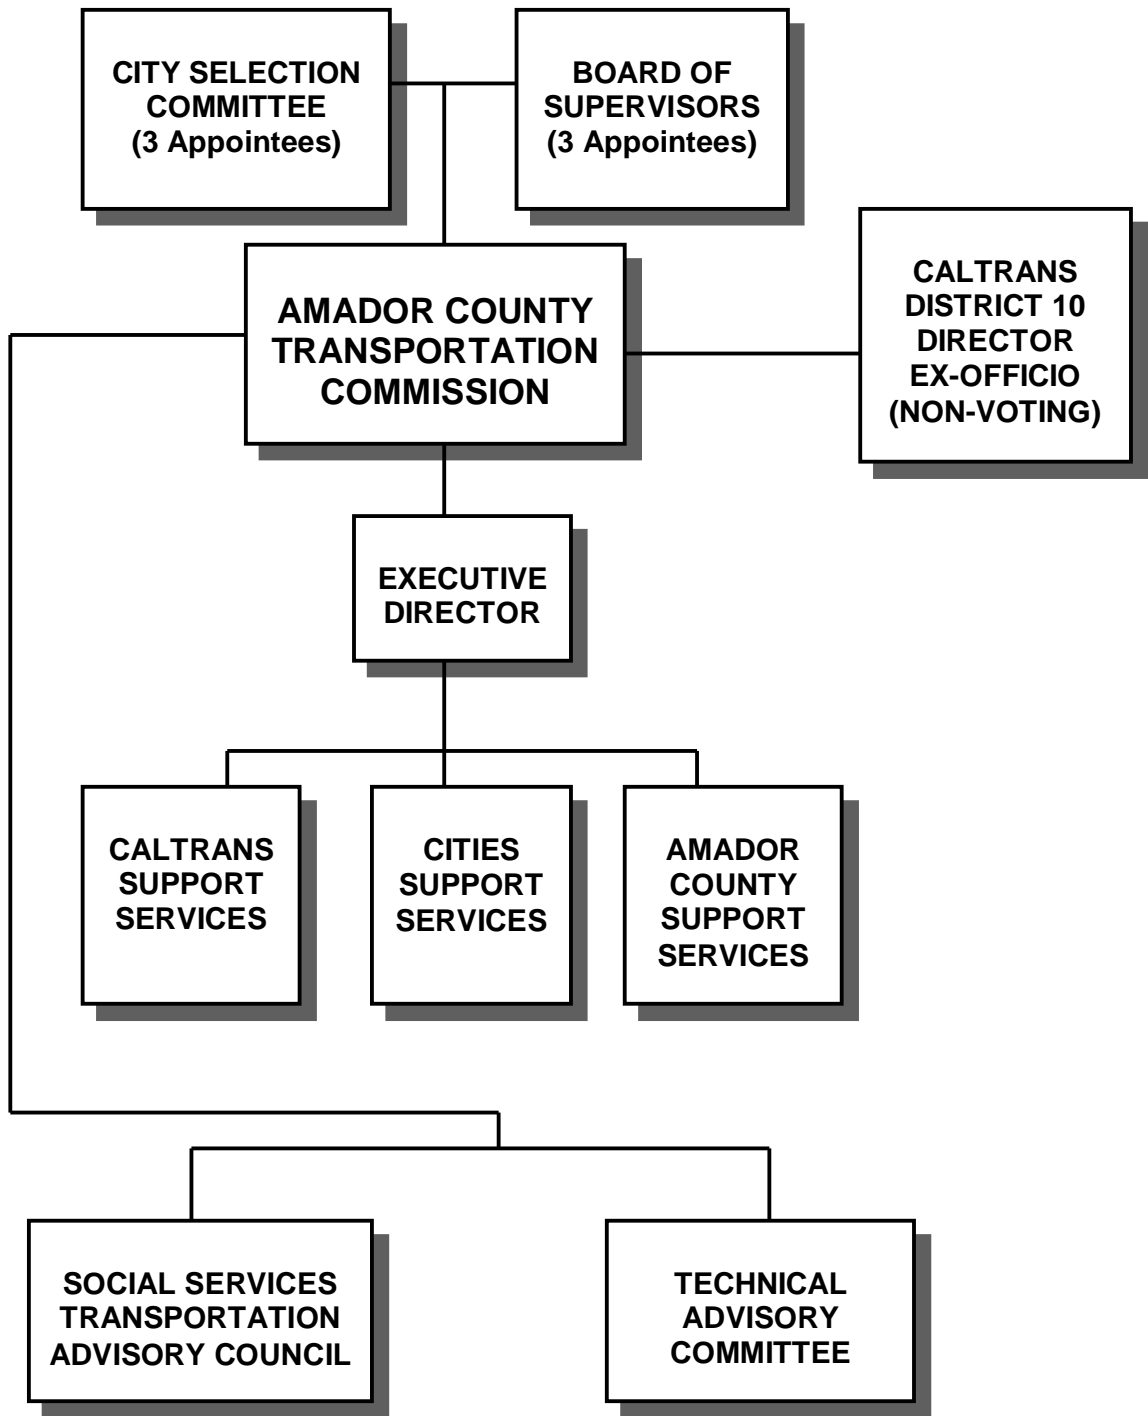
CITY SELECTION COMMITTEE
(3 Appointees)

BOARD OF SUPERVISORS
(3 Appointees)

AMADOR COUNTY TRANSPORTATION COMMISSION

CALTRANS DISTRICT 10 DIRECTOR EX-OFFICIO (NON-VOTING)

EXECUTIVE DIRECTOR

CALTRANS SUPPORT SERVICES

CITIES SUPPORT SERVICES

AMADOR COUNTY SUPPORT SERVICES

SOCIAL SERVICES TRANSPORTATION ADVISORY COUNCIL

TECHNICAL ADVISORY COMMITTEE